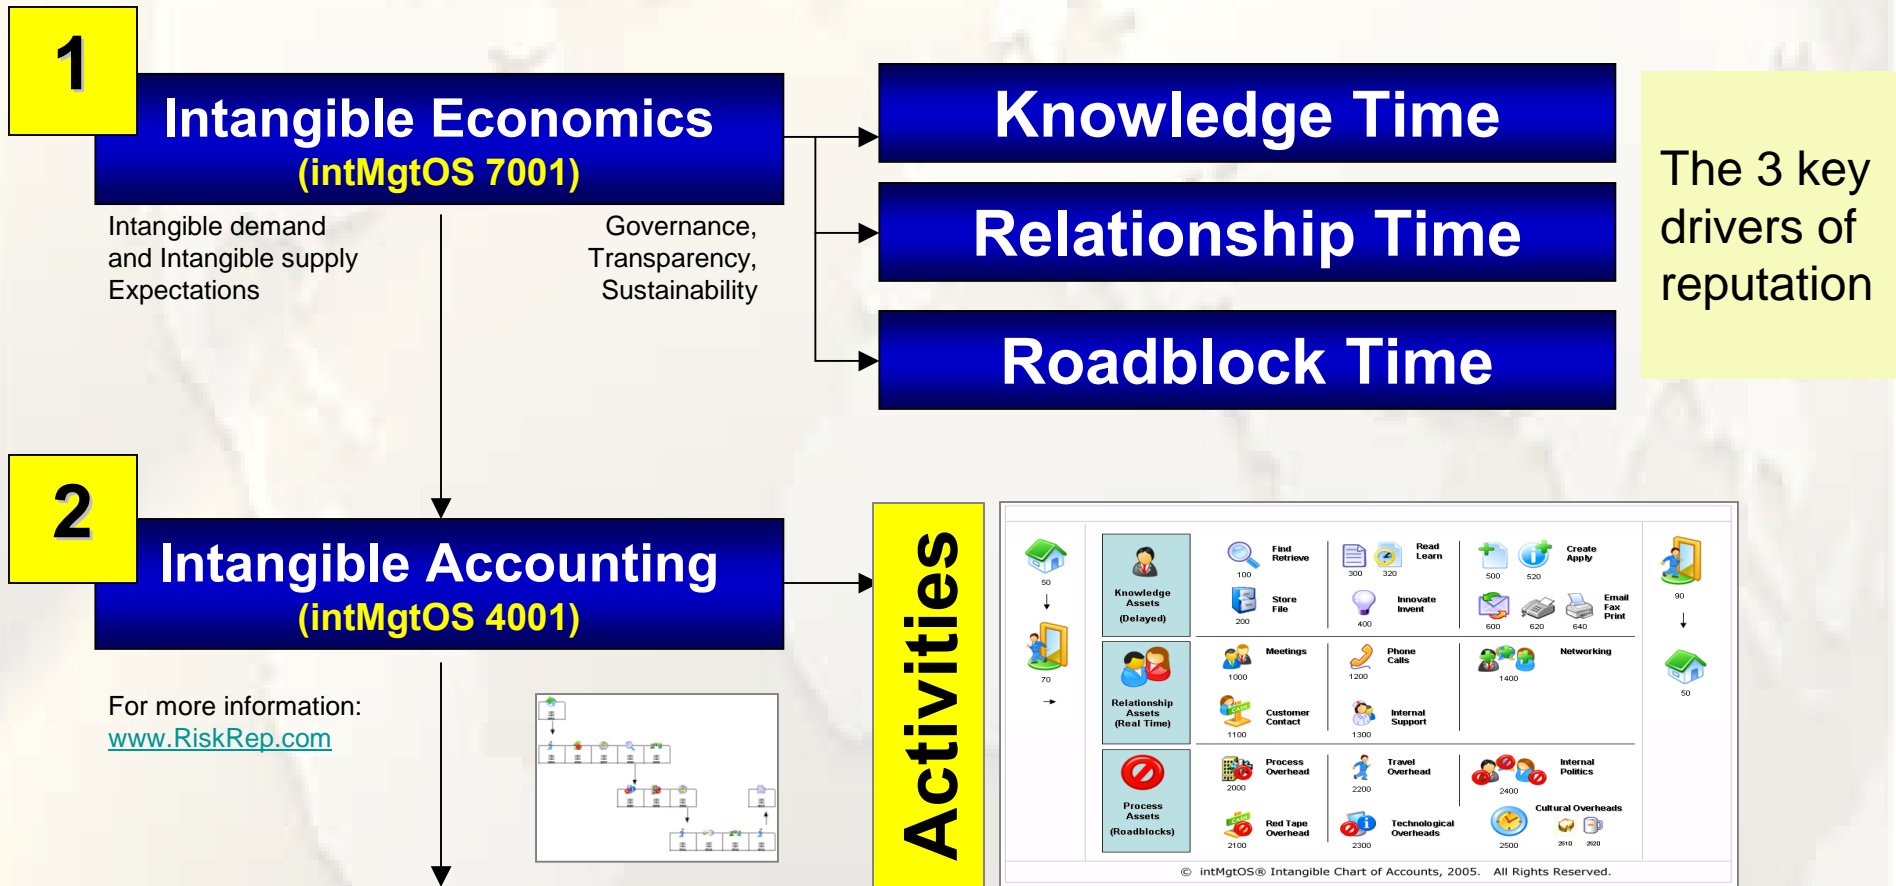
1

Intangible Economics
(intMgtOS 7001)

Intangible demand and Intangible supply Expectations

Governance, Transparency, Sustainability

Knowledge Time

Relationship Time

Roadblock Time

The 3 key drivers of reputation

2

Intangible Accounting
(intMgtOS 4001)

For more information:
www.RiskRep.com

Activities

50

70

Knowledge Assets (Delayed)

Find Retrieve
100

Store File
200

Read Learn
300
320

Innovate Invent
400

Create Apply
500
520

Email Fax Print
600
620
640

90

50

Relationship Assets (Real Time)

Meetings
1000

Customer Contact
1100

Phone Calls
1200

Internal Support
1300

Networking
1400

Process Assets (Roadblocks)

Process Overhead
2000

Red Tape Overhead
2100

Travel Overhead
2200

Technological Overheads
2300

Internal Politics
2400

Cultural Overheads
2500
2510
2520

© intMgtOS® Intangible Chart of Accounts, 2005. All Rights Reserved.